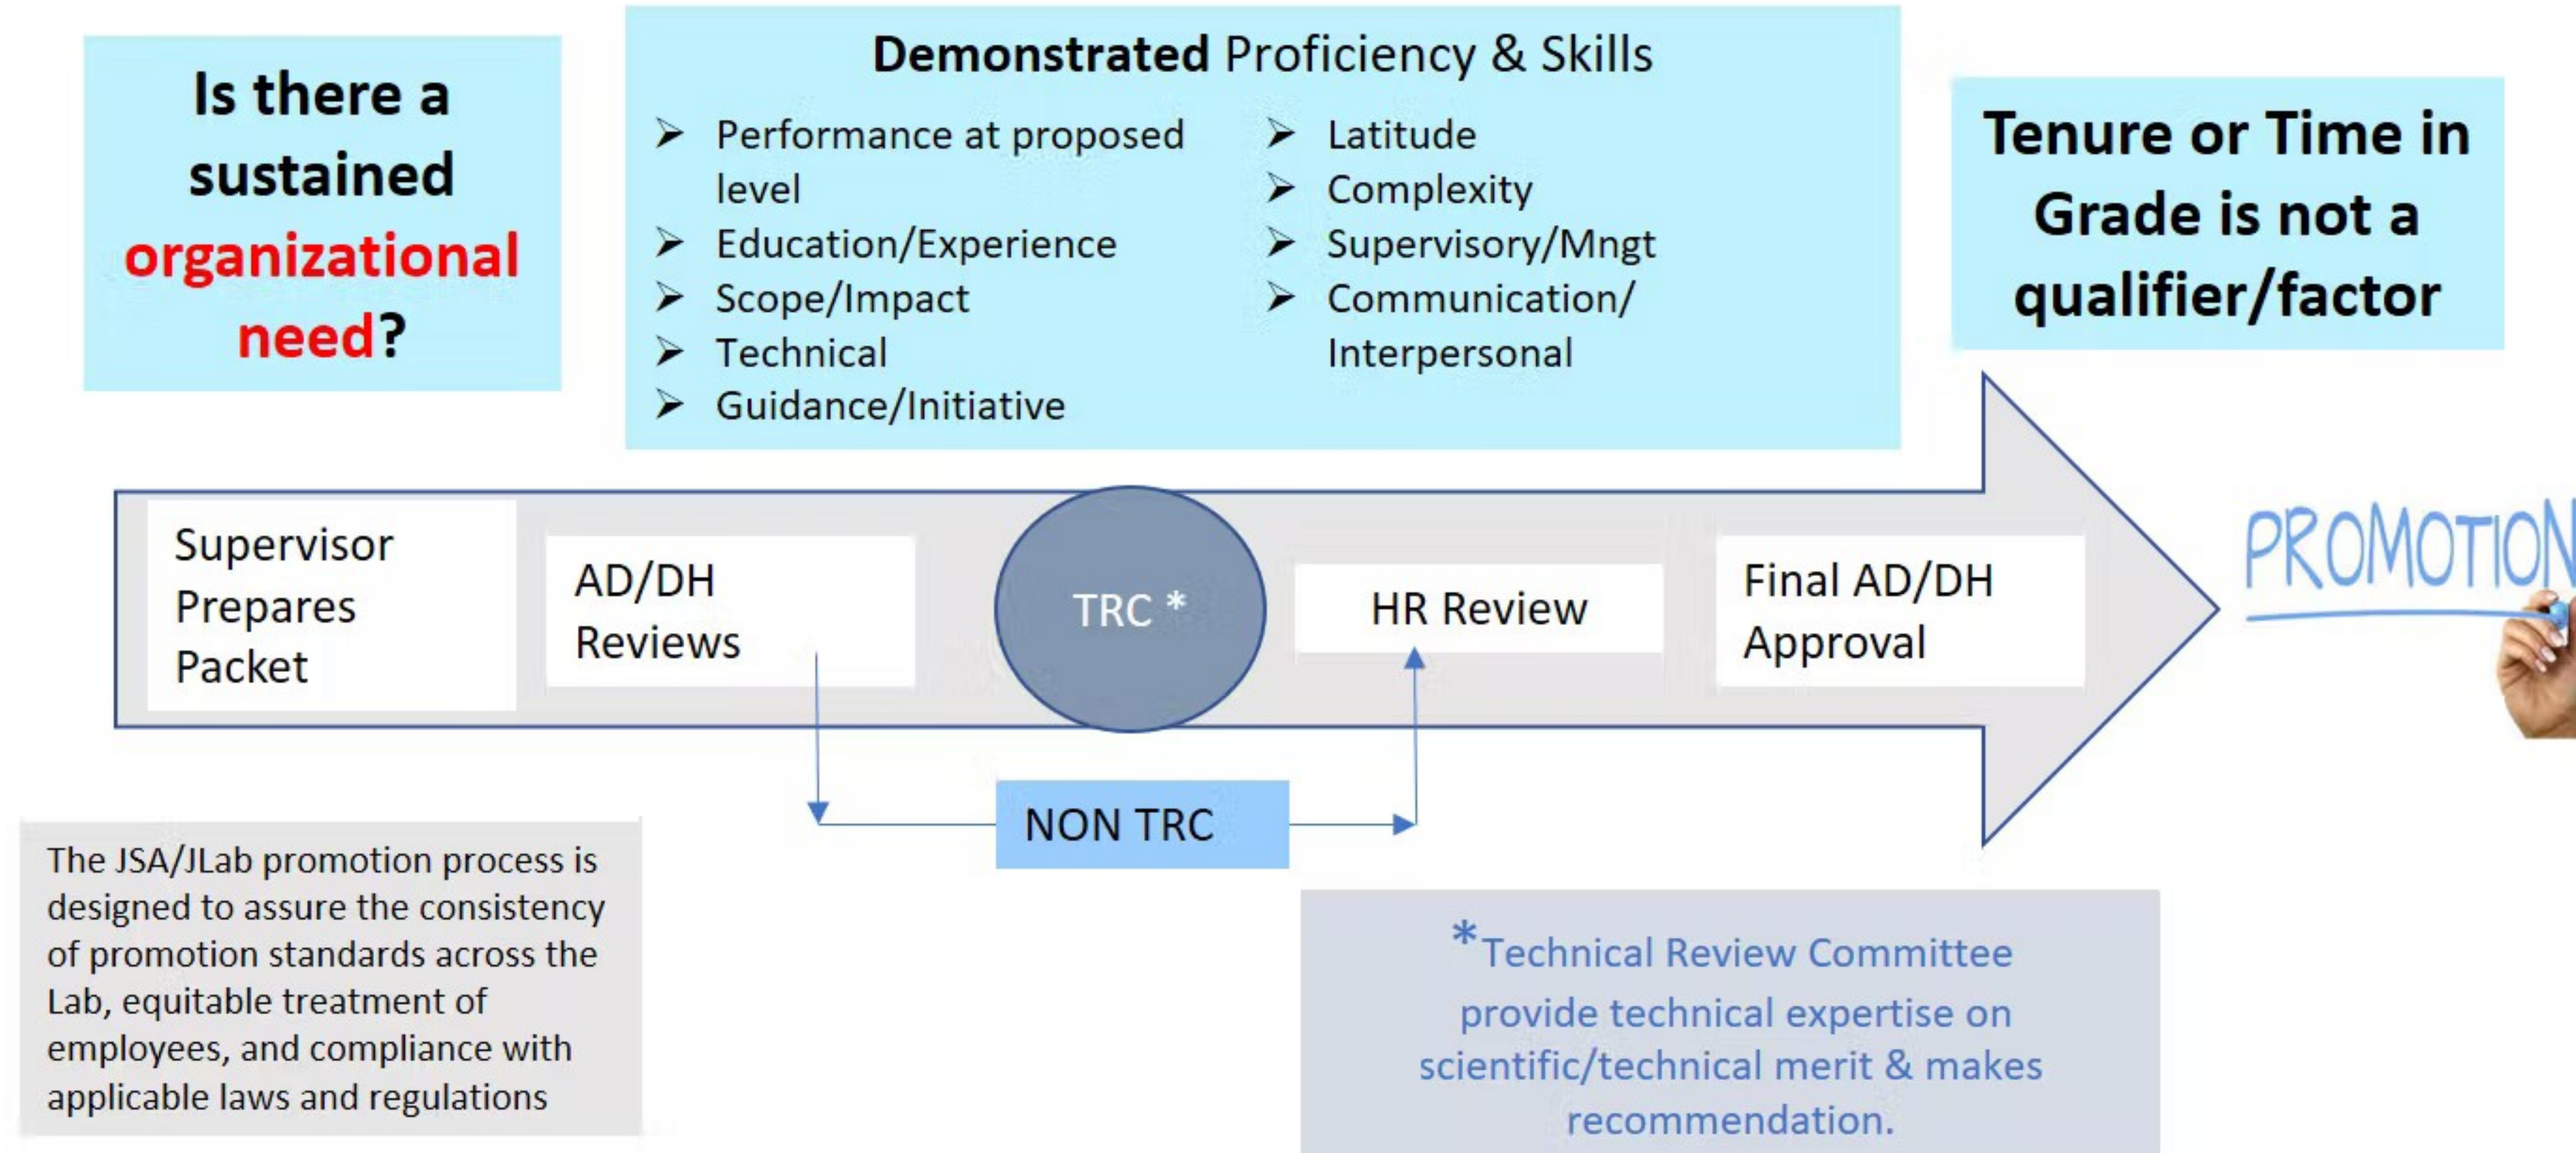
Is there a sustained organizational need?

Demonstrated Proficiency & Skills

- Performance at proposed level
- Education/Experience
- Scope/Impact
- Technical
- Guidance/Initiative
- Latitude
- Complexity
- Supervisory/Mngt
- Communication/ Interpersonal

Tenure or Time in Grade is not a qualifier/factor

Supervisor Prepares Packet

AD/DH Reviews

TRC *

HR Review

Final AD/DH Approval

PROMOTION

NON TRC

The JSA/JLab promotion process is designed to assure the consistency of promotion standards across the Lab, equitable treatment of employees, and compliance with applicable laws and regulations

*Technical Review Committee provide technical expertise on scientific/technical merit & makes recommendation.